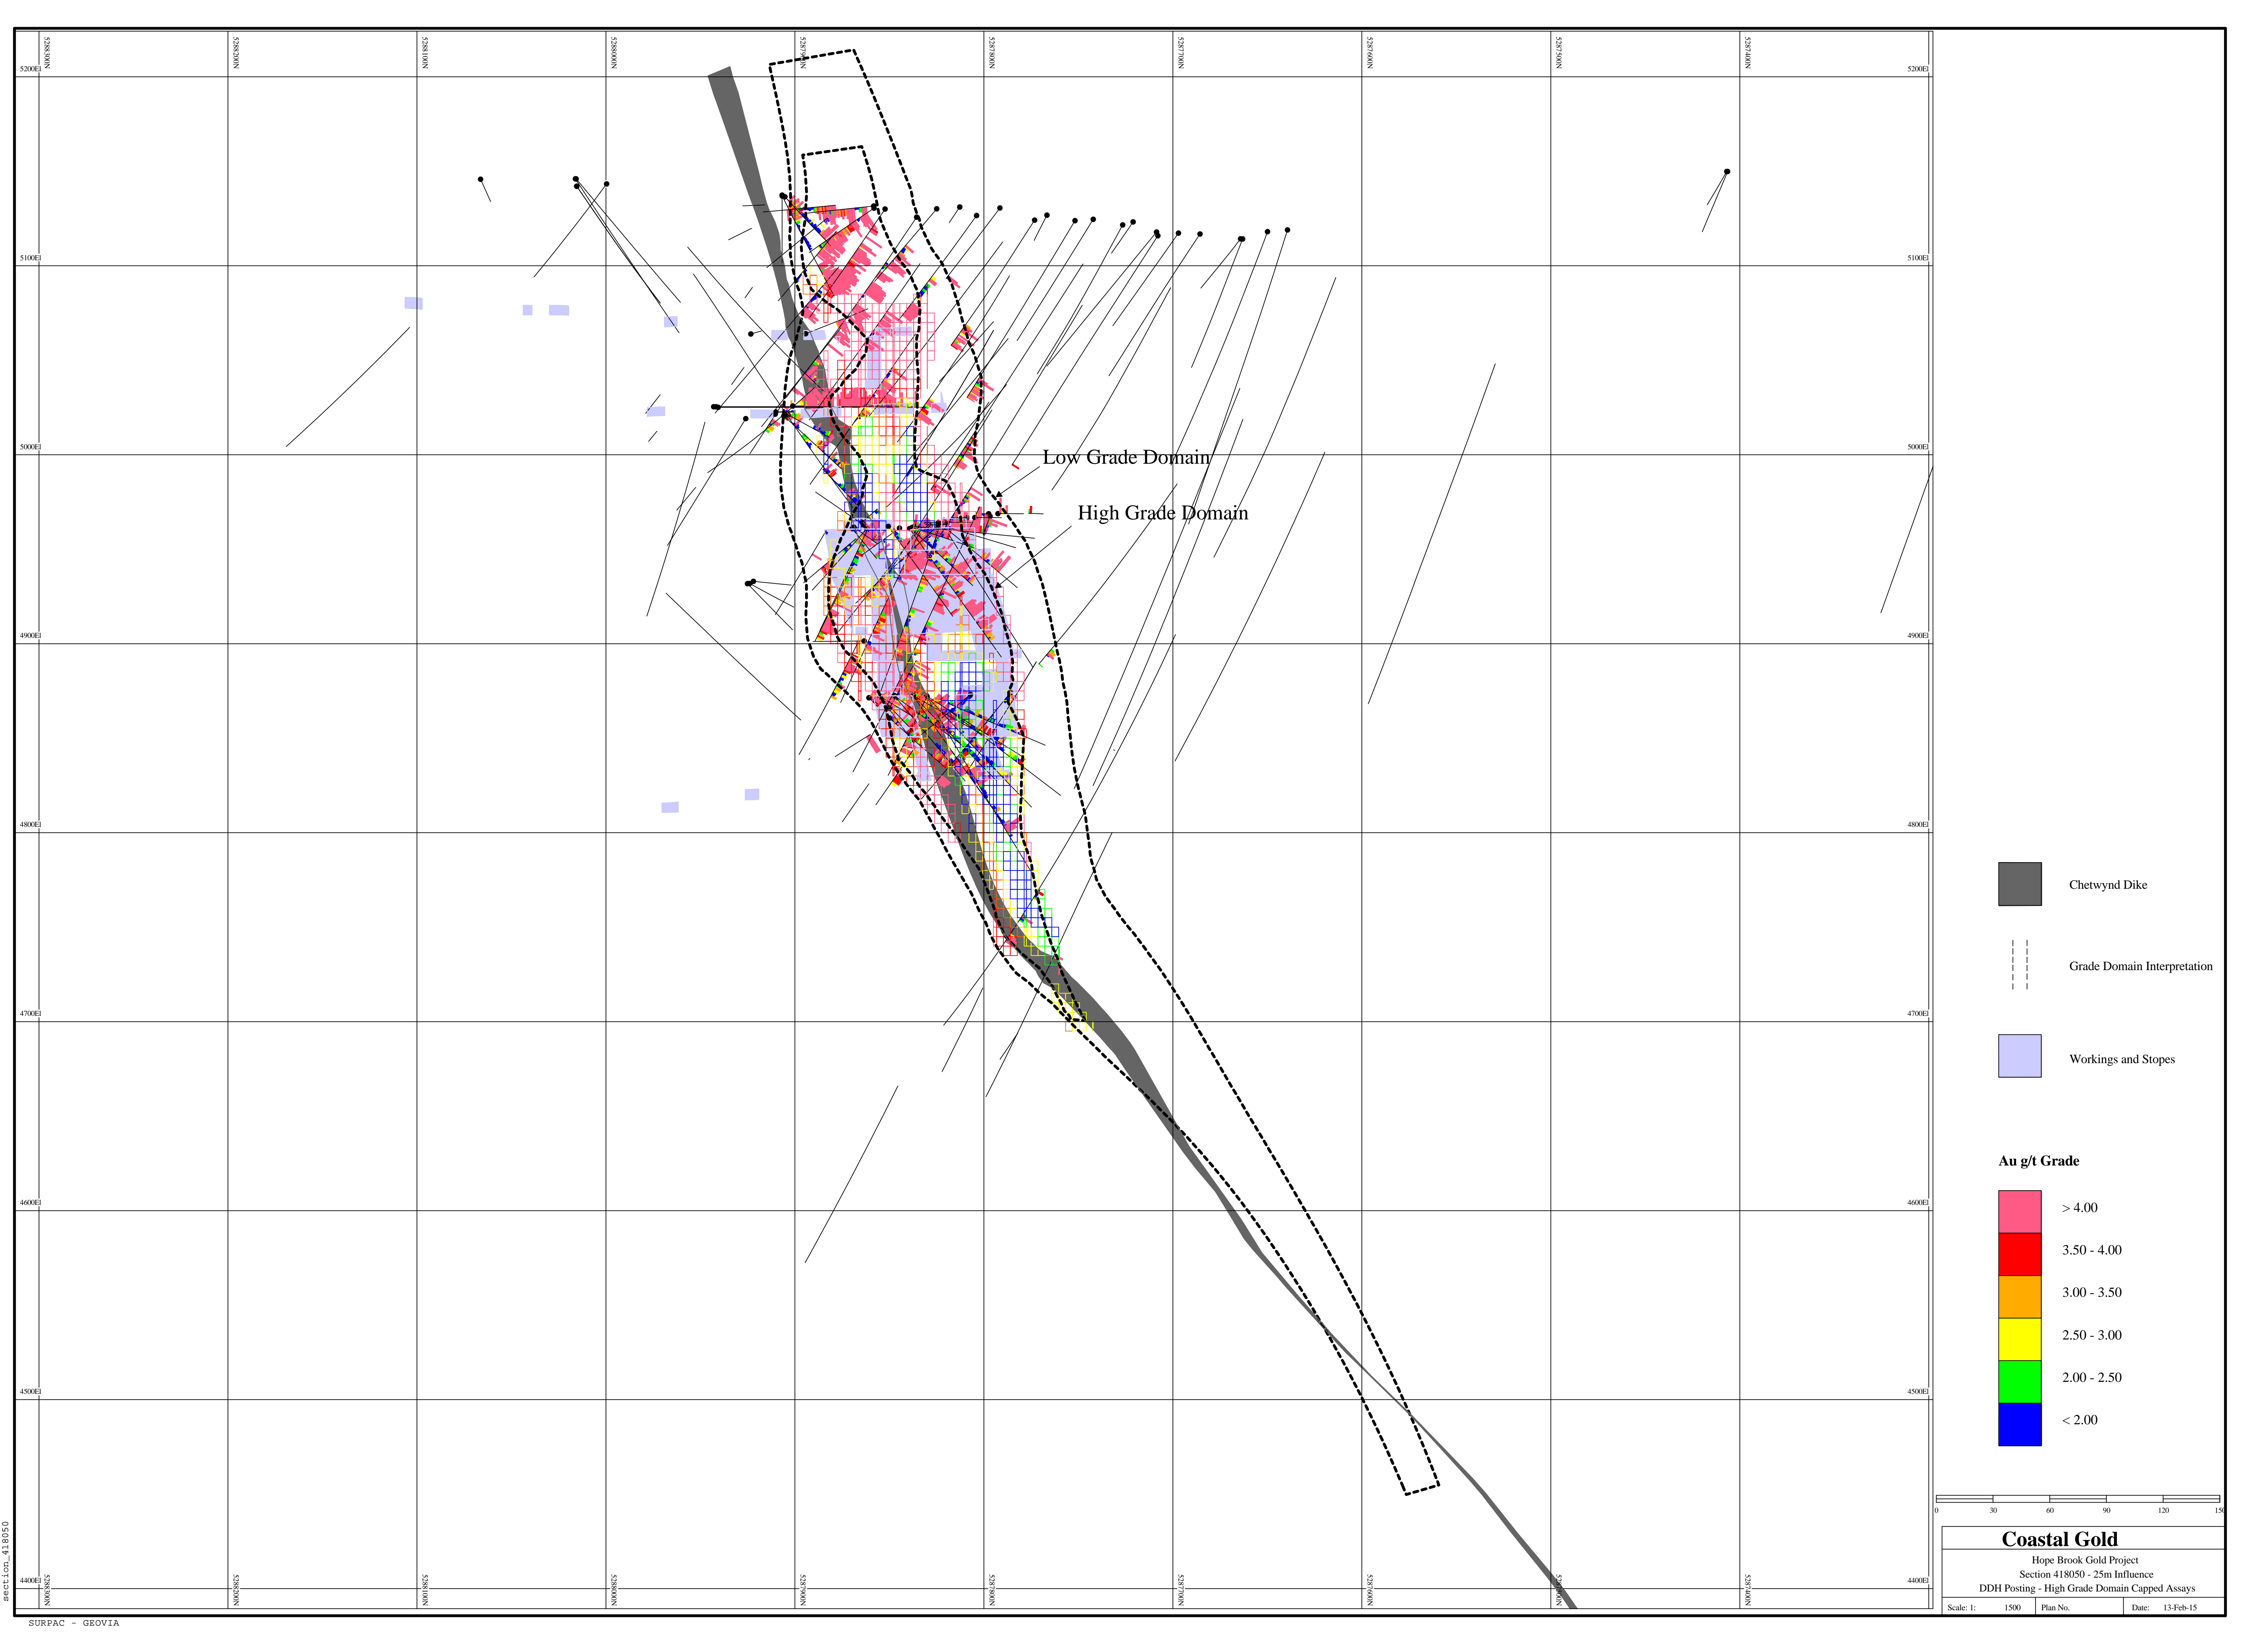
5288300N
5288200N
5288100N
5288000N
5287900N
5287800N
5287700N
5287600N
5287500N
5287400N

5200El
5100El
5000El
4900El
4800El
4700El
4600El
4500El
4400El

Low Grade Domain

High Grade Domain

Chetwynd Dike

Grade Domain Interpretation

Workings and Stopes

Au g/t Grade

> 4.00
3.50 - 4.00
3.00 - 3.50
2.50 - 3.00
2.00 - 2.50
< 2.00

0 30 60 90 120 150

Coastal Gold
Hope Brook Gold Project
Section 418050 - 25m Influence
DDH Posting - High Grade Domain Capped Assays

Scale: 1: 1500 Plan No. Date: 13-Feb-15

section_418050
SURPAC - GEOVIA